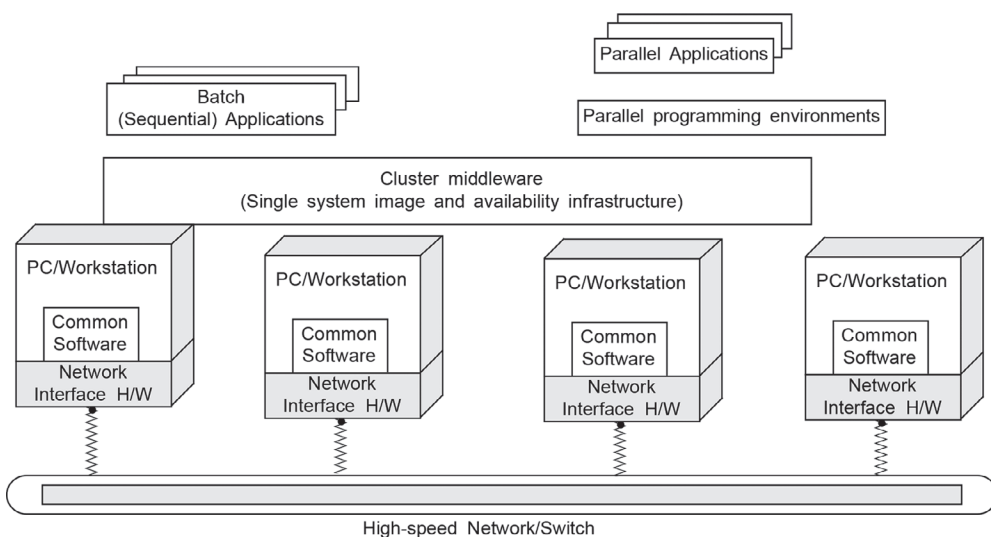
Parallel Applications

Batch
(Sequential) Applications

Parallel programming environments

Cluster middleware
(Single system image and availability infrastructure)

PC/Workstation

Common Software

Network Interface H/W

PC/Workstation

Common Software

Network Interface H/W

PC/Workstation

Common Software

Network Interface H/W

PC/Workstation

Common Software

Network Interface H/W

High-speed Network/Switch